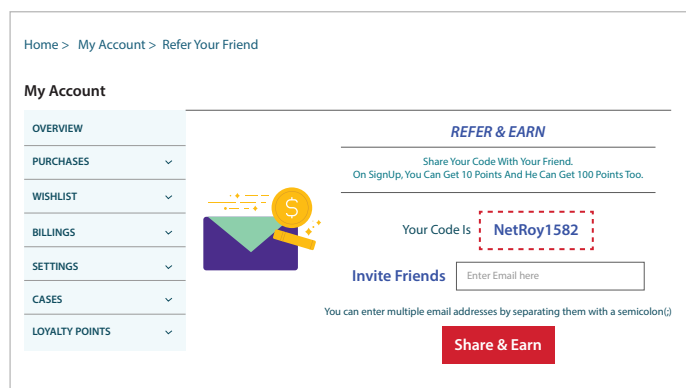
Home > My Account > Refer Your Friend

My Account

OVERVIEW
PURCHASES
WISHLIST
BILLINGS
SETTINGS
CASES
LOYALTY POINTS

REFER & EARN

Share Your Code With Your Friend.
On SignUp, You Can Get 10 Points And He Can Get 100 Points Too.

$

Your Code Is NetRoy1582

Invite Friends Enter Email here

You can enter multiple email addresses by separating them with a semicolon(;)

Share & Earn